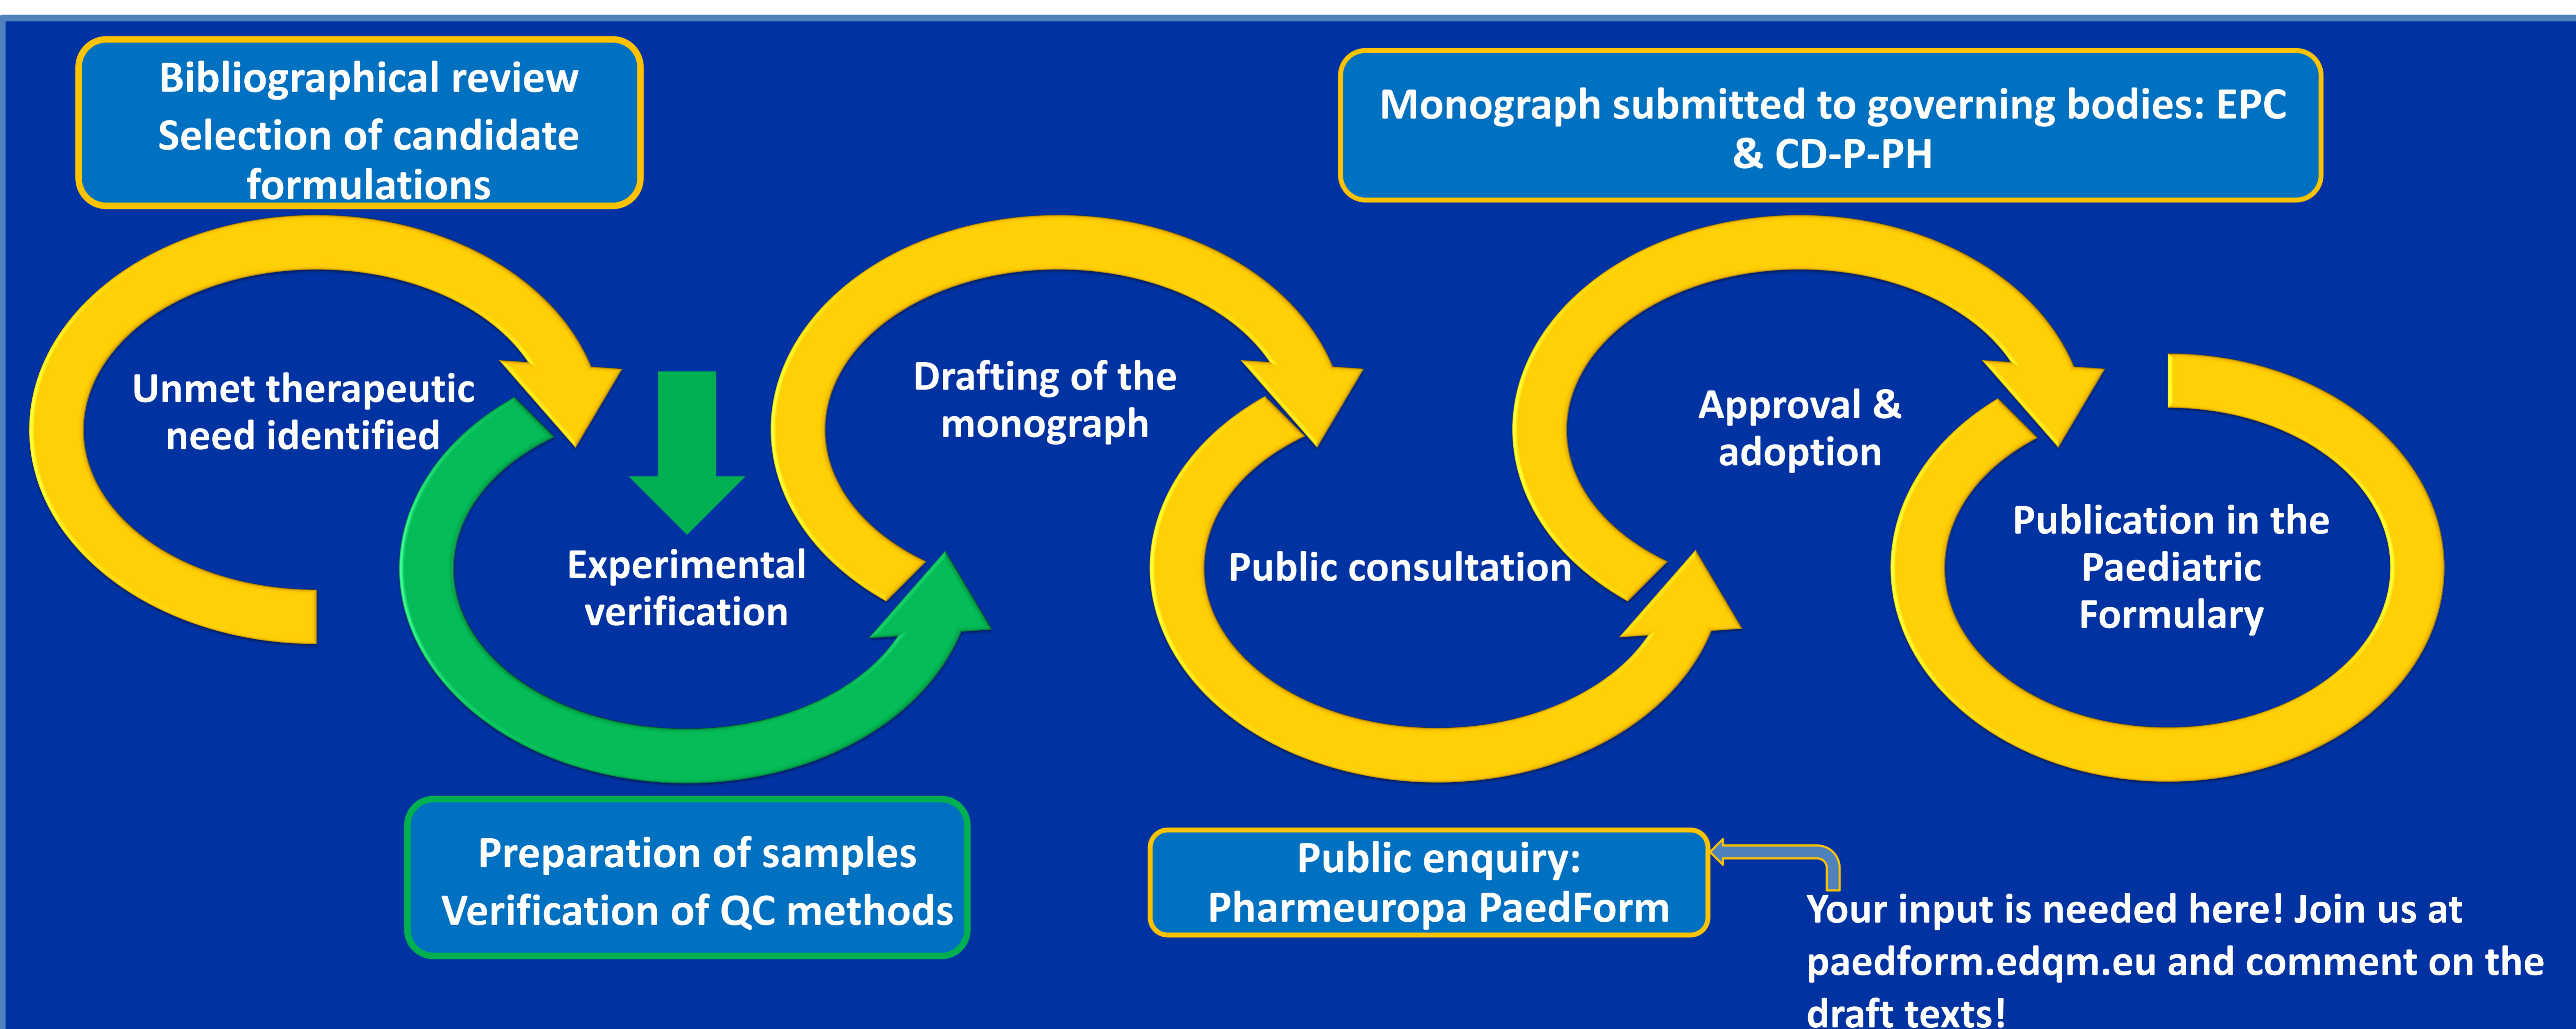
Bibliographical review
Selection of candidate formulations

Monograph submitted to governing bodies: EPC & CD-P-PH

Unmet therapeutic need identified

Experimental verification

Drafting of the monograph

Public consultation

Approval & adoption

Publication in the Paediatric Formulary

Preparation of samples
Verification of QC methods

Public enquiry:
Pharmeuropa PaedForm

Your input is needed here! Join us at paedform.edqm.eu and comment on the draft texts!